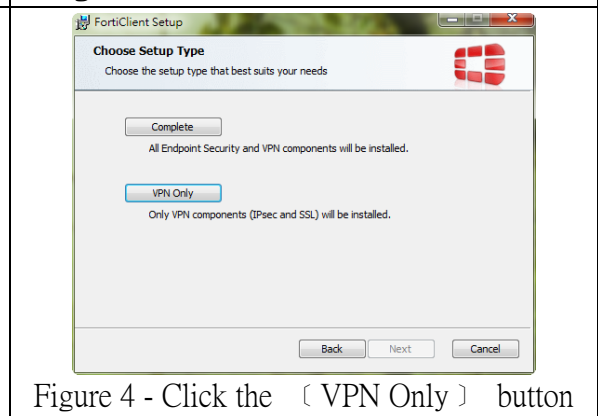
FortiClient Setup

Choose Setup Type

Choose the setup type that best suits your needs

Complete

All Endpoint Security and VPN components will be installed.

VPN Only

Only VPN components (IPsec and SSL) will be installed.

Back Next Cancel

Figure 4 - Click the 〔VPN Only〕 button